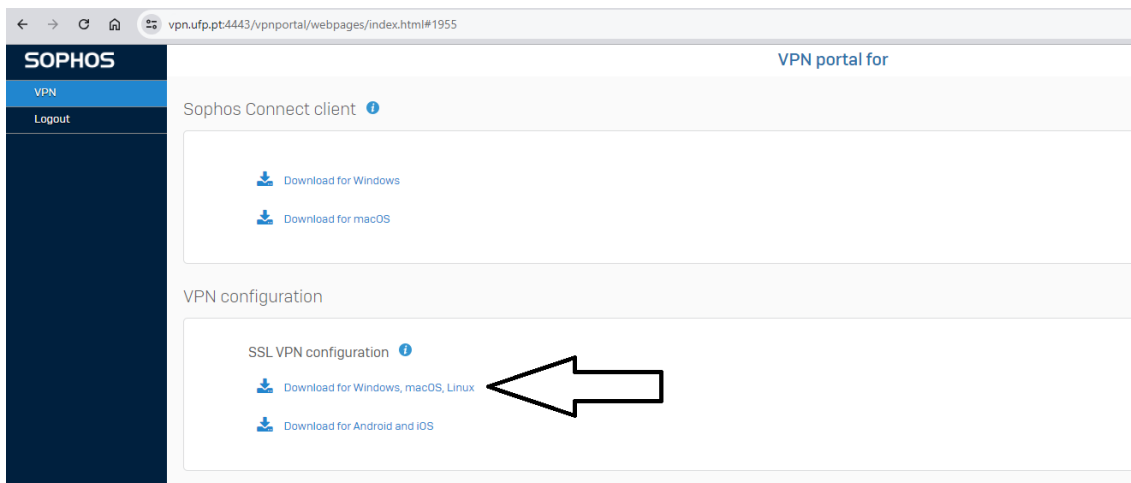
vpn.ufp.pt:4443/vpnportal/webpages/index.html#1955

SOPHOS

VPN
Logout

VPN portal for

Sophos Connect client

Download for Windows

Download for macOS

VPN configuration

SSL VPN configuration

Download for Windows, macOS, Linux

Download for Android and iOS